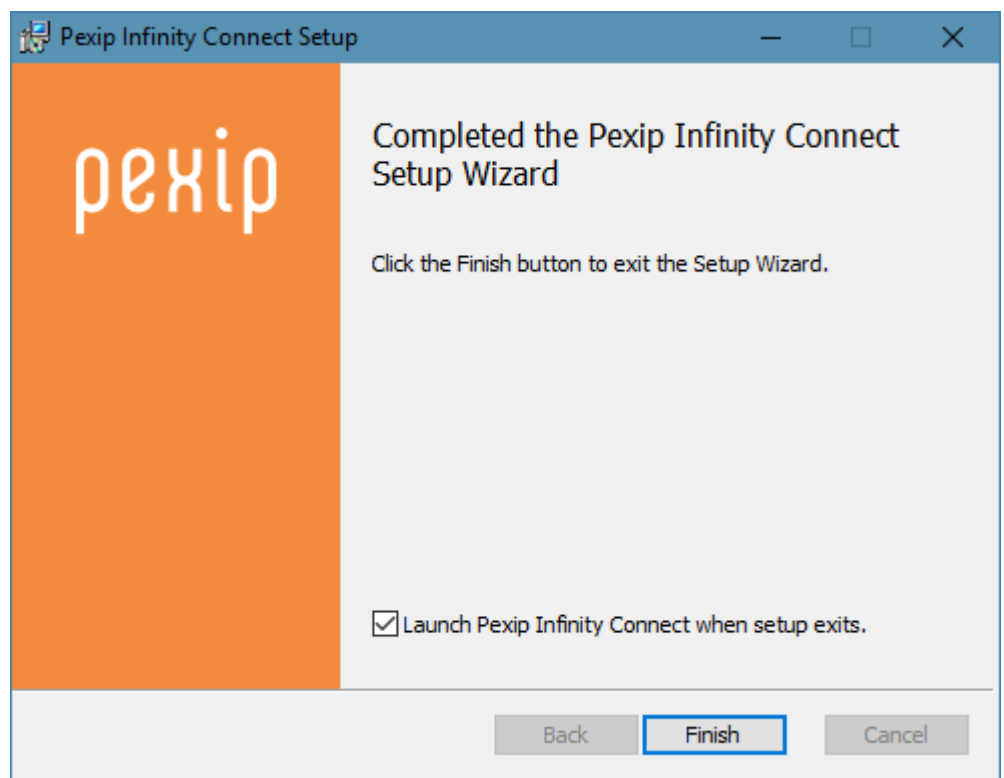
Pexip Infinity Connect Setup

pexip

Completed the Pexip Infinity Connect Setup Wizard

Click the Finish button to exit the Setup Wizard.

Launch Pexip Infinity Connect when setup exits.

Back
Finish
Cancel